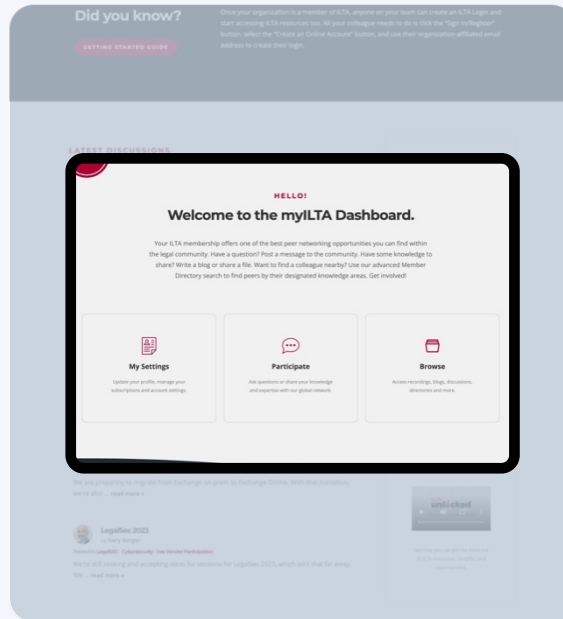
Did you know?

Once your organization is a member of ILTA, anyone on your team can create an ILTA Login and start accessing ILTA resources too. All your colleague needs to do is click the "Sign In/Register" button, select the "Create an Online Account" button, and use their organization-affiliated email address to create their login.

GETTING STARTED GUIDE

LATEST DISCUSSIONS

HELLO!

Welcome to the myILTA Dashboard.

Your ILTA membership offers one of the best peer networking opportunities you can find within the legal community. Have a question? Post a message to the community. Have some knowledge to share? Write a blog or share a file. Want to find a colleague nearby? Use our advanced Member Directory search to find peers by their designated knowledge areas. Get involved!

My Settings

Update your profile, manage your subscriptions and account settings.

Participate

Ask questions or share your knowledge and expertise with our global network.

Browse

Access recordings, blogs, discussions, directories and more.

We are preparing to migrate from Exchange on-prem to Exchange Online. With that transition, we'd also ... read more »

LegalSec 2023

By Kelly Bergen

Posted in LegalSEC - Cybersecurity - Risk Vendor Participation

We're still seeking and accepting ideas for sessions for LegalSec 2023, which isn't that far away. We ... read more »

unlocked

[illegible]